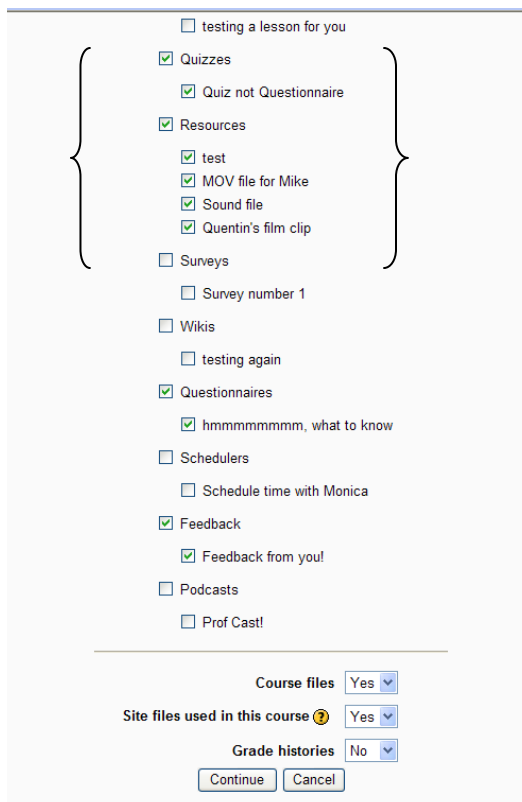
testing a lesson for you

Quizzes

Quiz not Questionnaire

Resources

test
MOV file for Mike
Sound file
Quentin's film clip

Surveys

Survey number 1

Wikis

testing again

Questionnaires

hmmmmmmmm, what to know

Schedulers

Schedule time with Monica

Feedback

Feedback from you!

Podcasts

Prof Cast!

Course files Yes

Site files used in this course Yes

Grade histories No

Continue Cancel